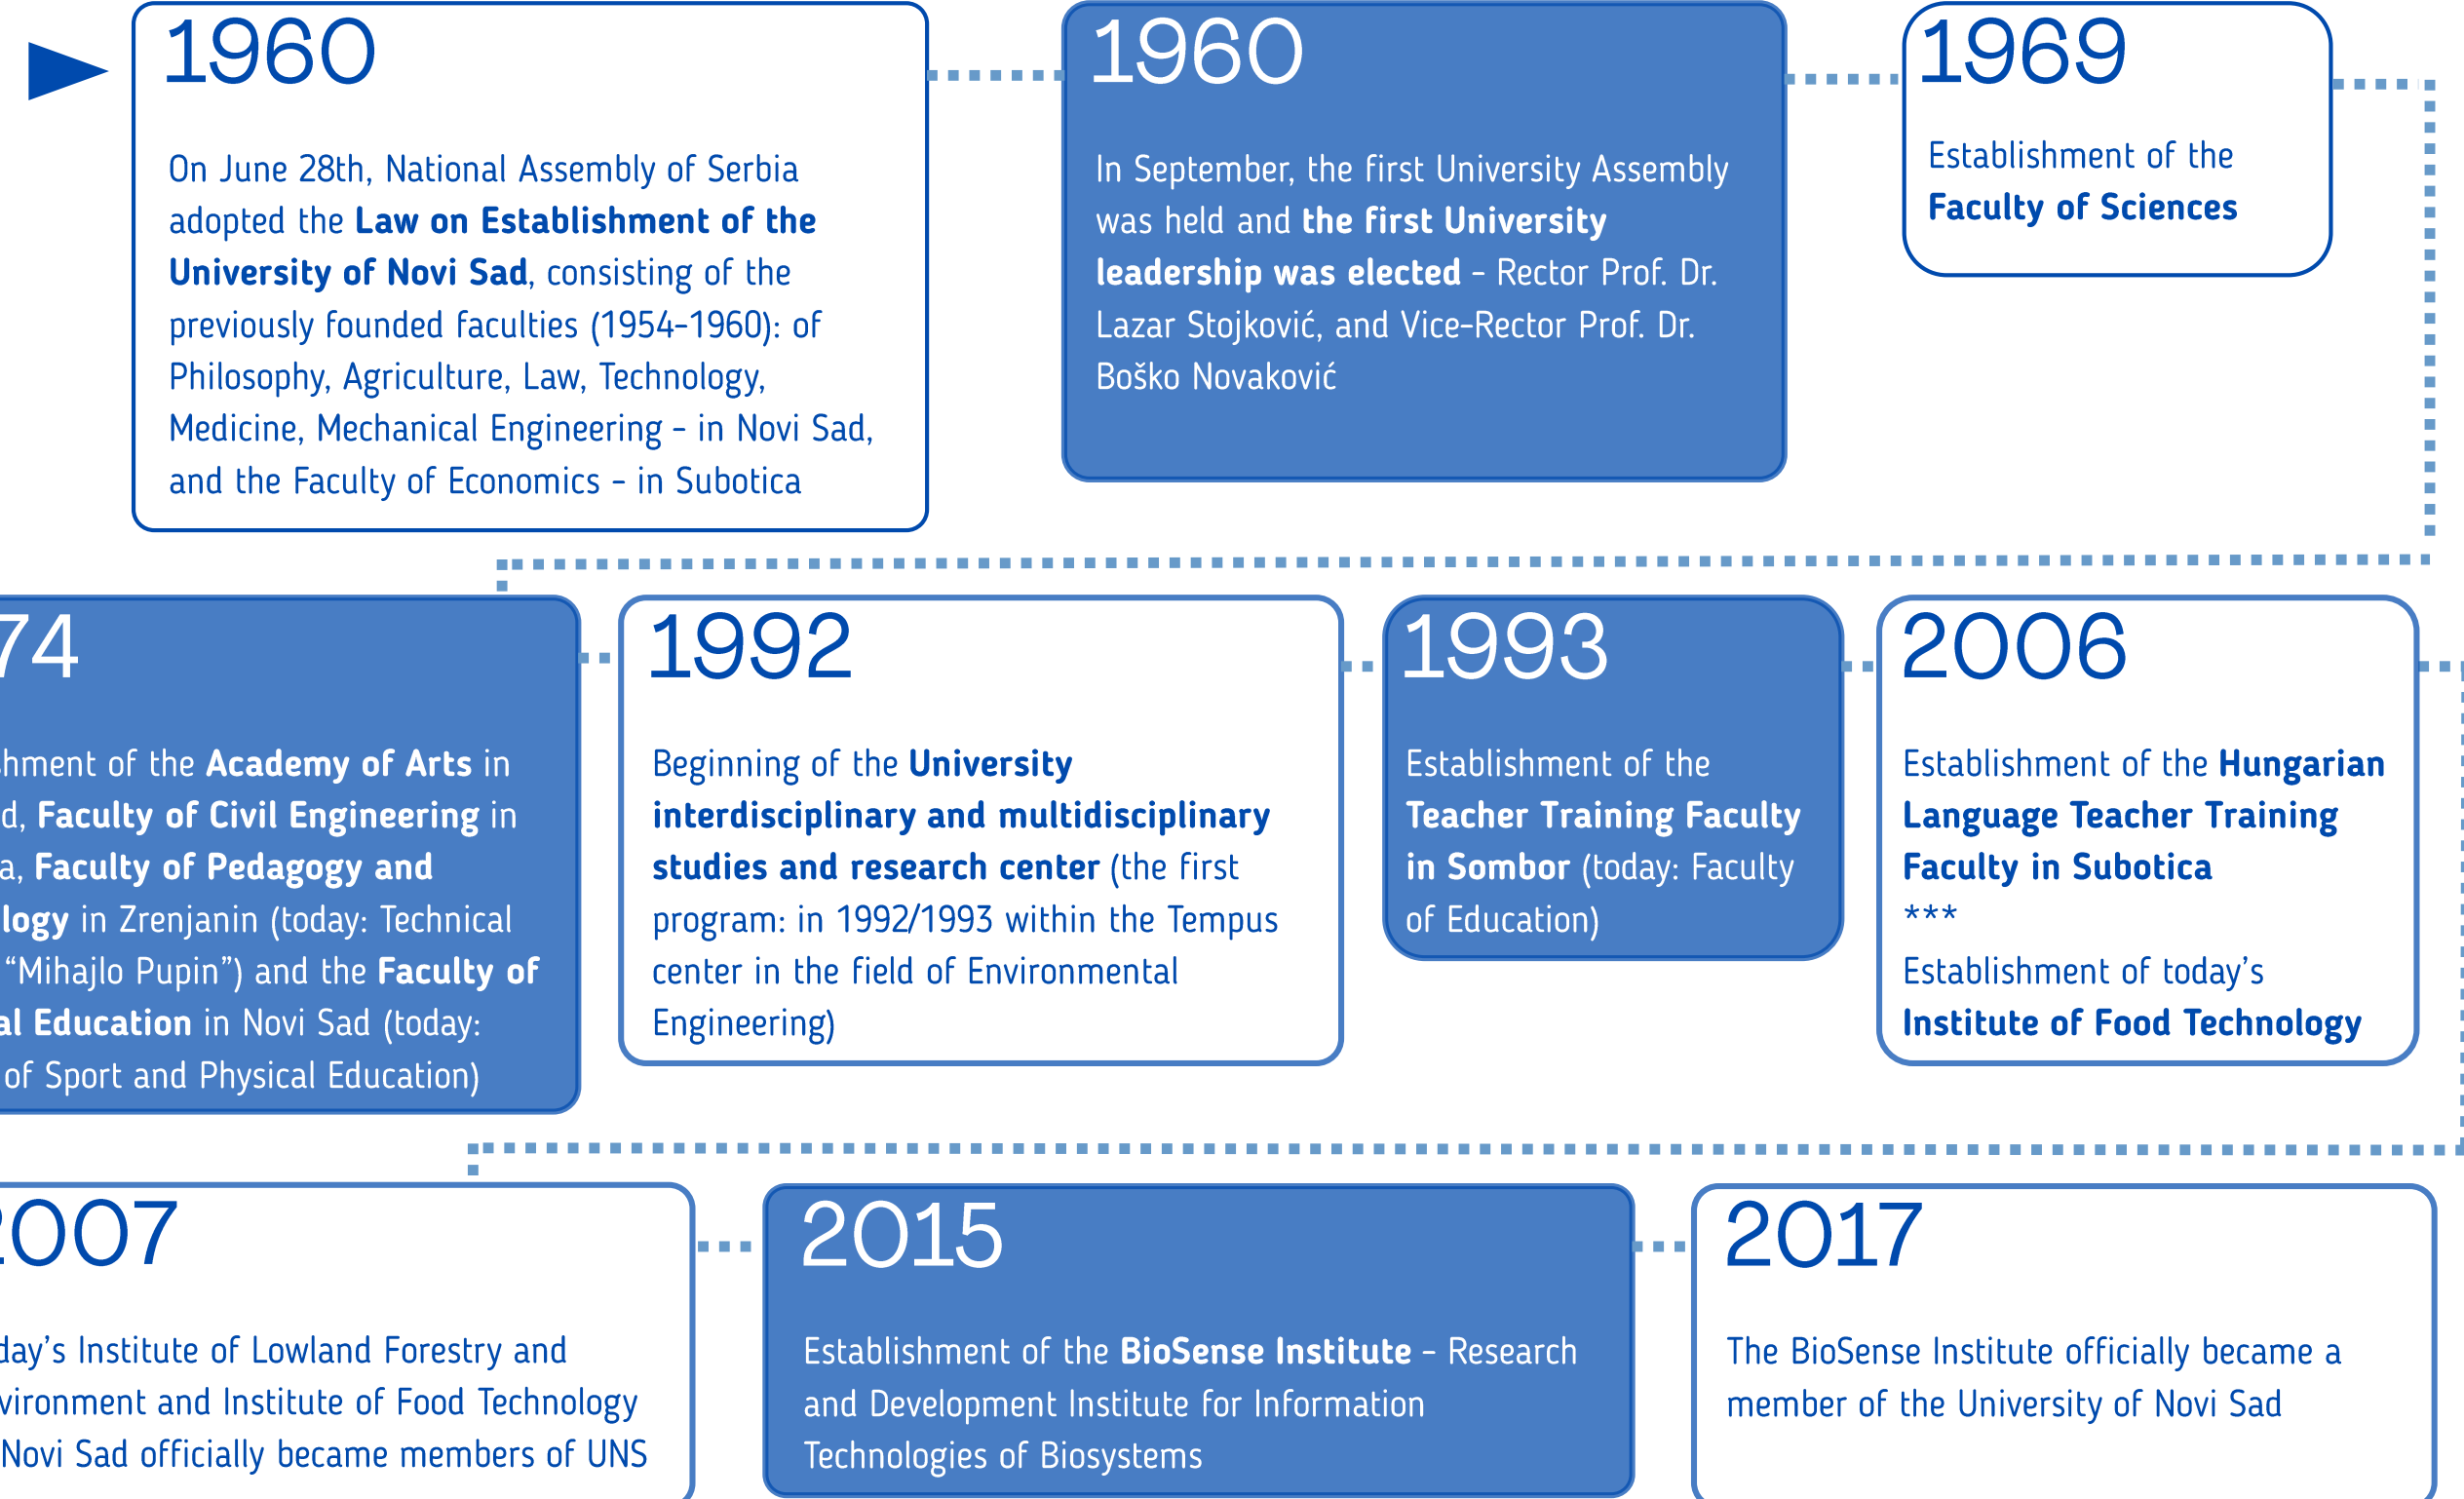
1960

On June 28th, National Assembly of Serbia adopted the **Law on Establishment of the University of Novi Sad**, consisting of the previously founded faculties (1954-1960): of Philosophy, Agriculture, Law, Technology, Medicine, Mechanical Engineering - in Novi Sad, and the Faculty of Economics - in Subotica

1960

In September, the first University Assembly was held and **the first University leadership was elected** - Rector Prof. Dr. Lazar Stojković, and Vice-Rector Prof. Dr. Boško Novaković

1969

Establishment of the **Faculty of Sciences**

74

hment of the **Academy of Arts** in d, **Faculty of Civil Engineering** in a, **Faculty of Pedagogy and logy** in Zrenjanin (today: Technical "Mihajlo Pupin") and the **Faculty of al Education** in Novi Sad (today: of Sport and Physical Education)

1992

Beginning of the **University interdisciplinary and multidisciplinary studies and research center** (the first program: in 1992/1993 within the Tempus center in the field of Environmental Engineering)

1993

Establishment of the **Teacher Training Faculty in Sombor** (today: Faculty of Education)

2006

Establishment of the **Hungarian Language Teacher Training Faculty in Subotica**
***
Establishment of today's **Institute of Food Technology**

007

day's Institute of Lowland Forestry and vironment and Institute of Food Technology Novi Sad officially became members of UNS

2015

Establishment of the **BioSense Institute** - Research and Development Institute for Information Technologies of Biosystems

2017

The BioSense Institute officially became a member of the University of Novi Sad